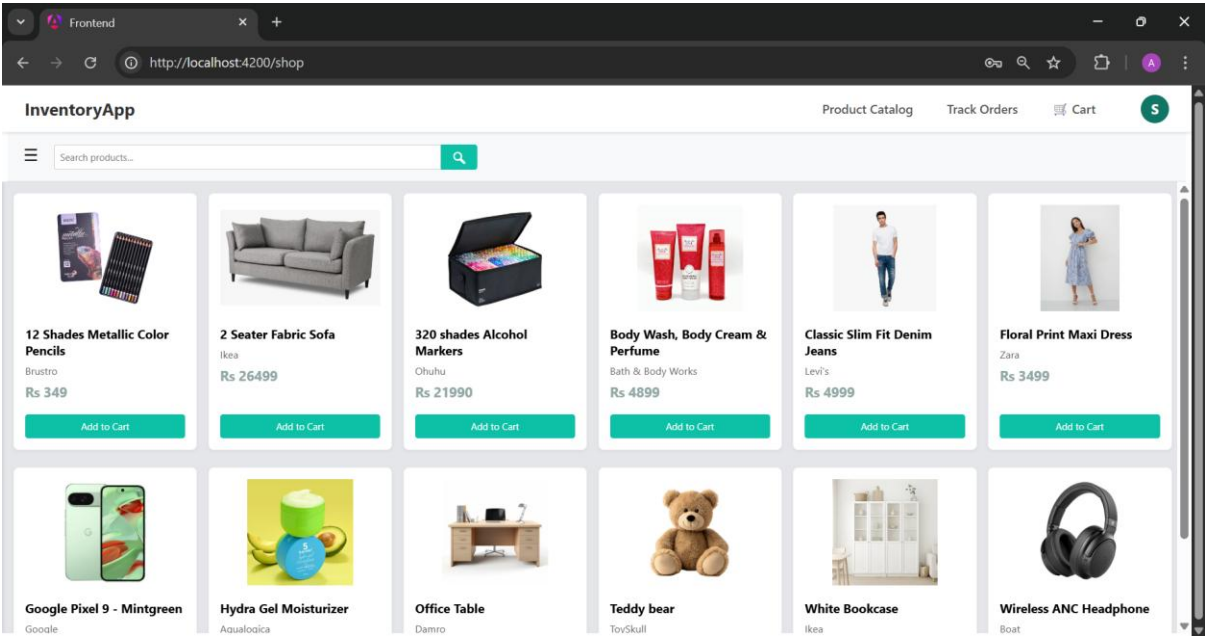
Frontend

http://localhost:4200/shop

A

InventoryApp

Product Catalog Track Orders Cart S

Search products...

12 Shades Metallic Color Pencils
Brustro
Rs 349
Add to Cart

2 Seater Fabric Sofa
Ikea
Rs 26499
Add to Cart

320 shades Alcohol Markers
Ohuhu
Rs 21990
Add to Cart

Body Wash, Body Cream & Perfume
Bath & Body Works
Rs 4899
Add to Cart

Classic Slim Fit Denim Jeans
Levi's
Rs 4999
Add to Cart

Floral Print Maxi Dress
Zara
Rs 3499
Add to Cart

Google Pixel 9 - Mintgreen
Google

Hydra Gel Moisturizer
Aqualogica

Office Table
Damro

Teddy bear
ToySkull

White Bookcase
Ikea

Wireless ANC Headphone
Boat